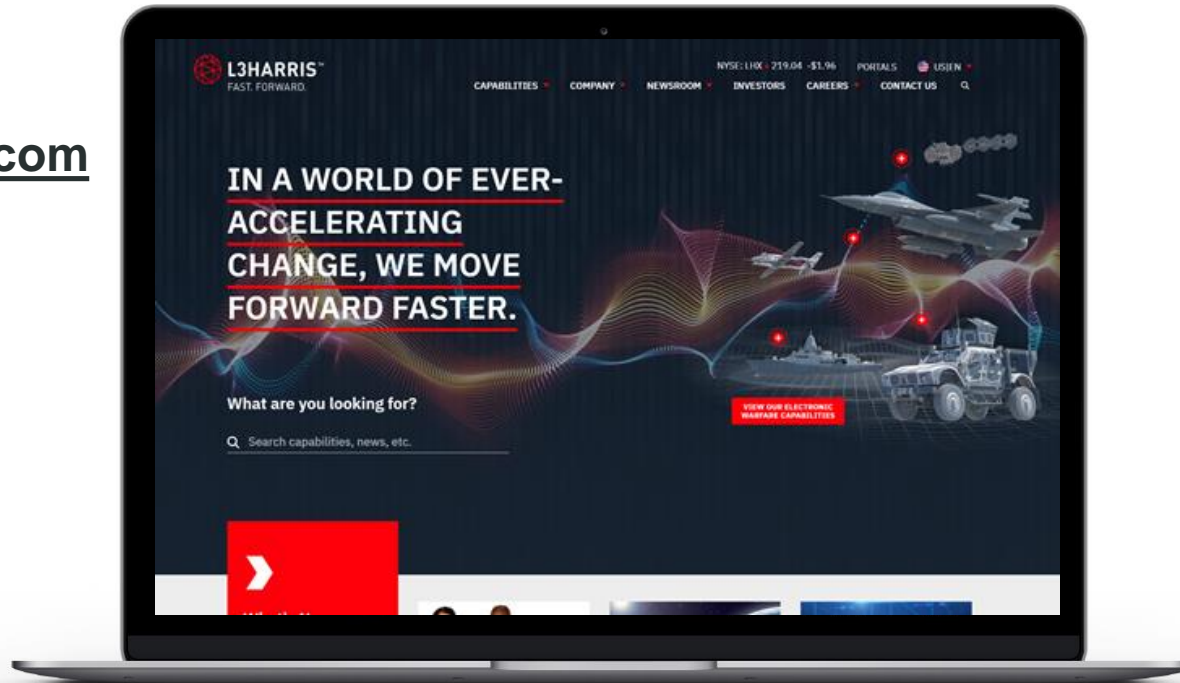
com

L3HARRIS™
FAST. FORWARD.

NYSE: LHX 219.04 -$1.96 PORTALS US|EN

CAPABILITIES COMPANY NEWSROOM INVESTORS CAREERS CONTACT US

IN A WORLD OF EVER-ACCELERATING CHANGE, WE MOVE FORWARD FASTER.

What are you looking for?

Search capabilities, news, etc.

VIEW OUR ELECTRONIC WARFARE CAPABILITIES

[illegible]